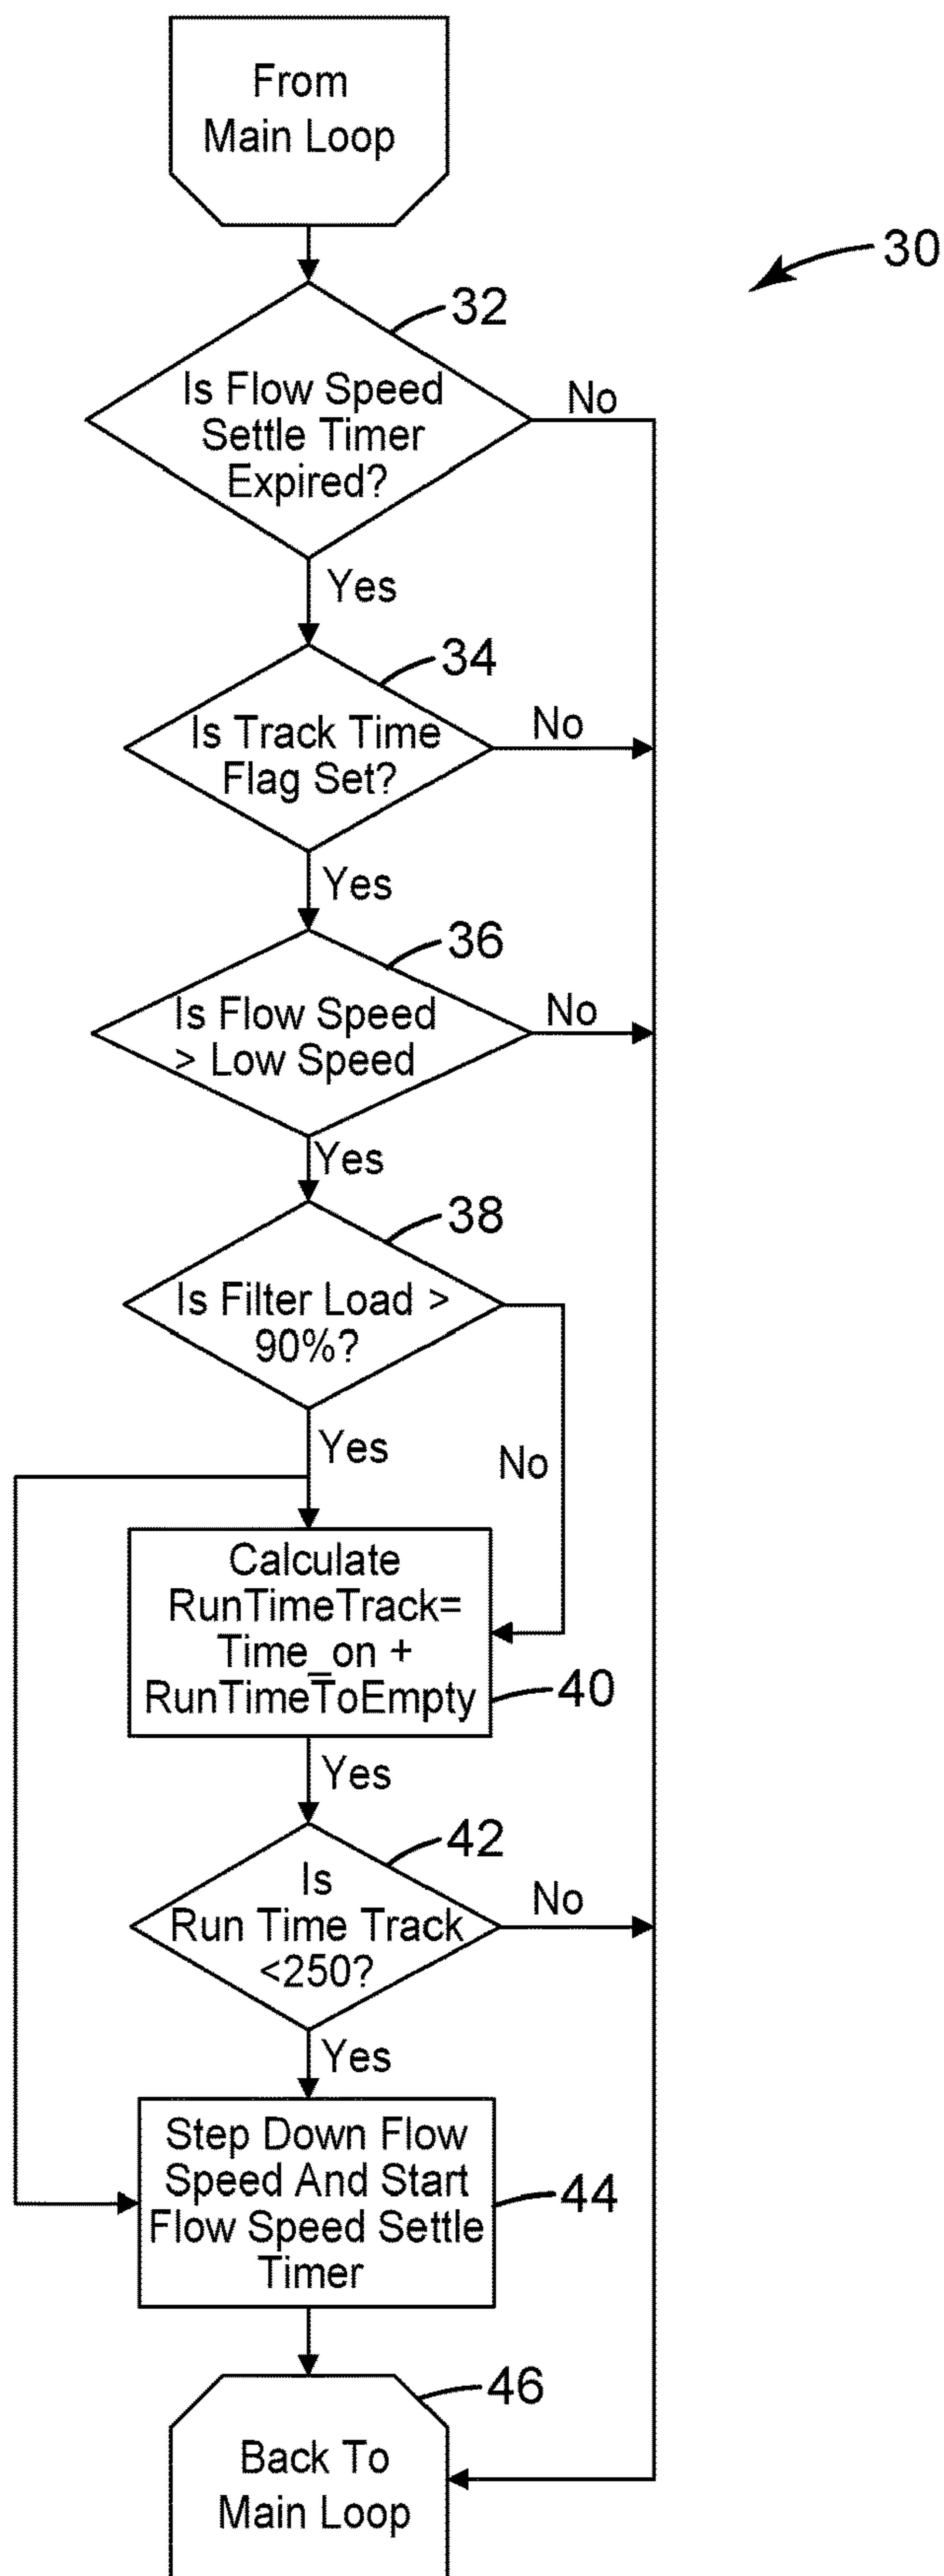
From Main Loop

30

32

Is Flow Speed Settle Timer Expired?

No

Yes

34

Is Track Time Flag Set?

No

Yes

36

Is Flow Speed > Low Speed

No

Yes

38

Is Filter Load > 90%?

Yes

No

Calculate RunTimeTrack= Time_on + RunTimeToEmpty

40

Yes

42

Is Run Time Track <250?

No

Yes

Step Down Flow Speed And Start Flow Speed Settle Timer

44

46

Back To Main Loop